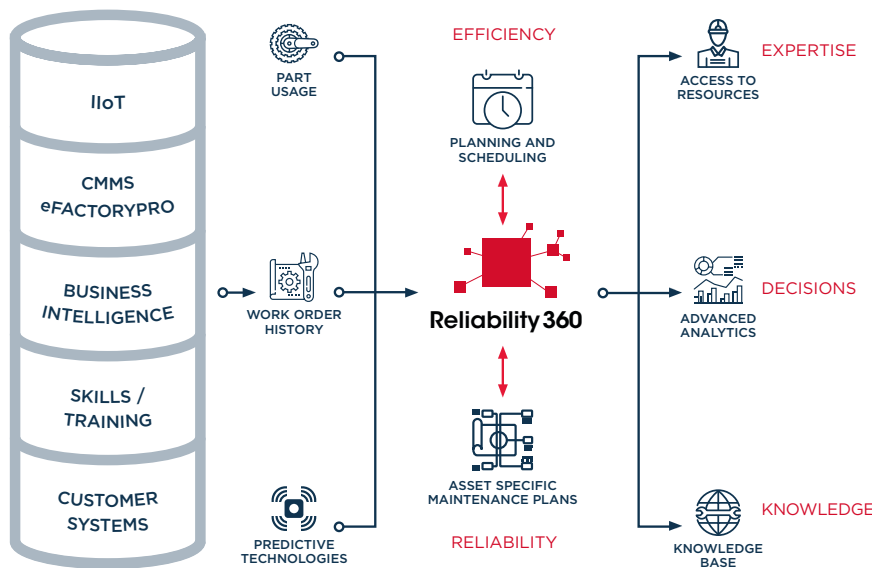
IIoT

CMMS
eFACTORYPRO

BUSINESS
INTELLIGENCE

SKILLS /
TRAINING

CUSTOMER
SYSTEMS

PART
USAGE

WORK ORDER
HISTORY

PREDICTIVE
TECHNOLOGIES

EFFICIENCY

PLANNING AND
SCHEDULING

Reliability360

ASSET SPECIFIC
MAINTENANCE PLANS

RELIABILITY

ACCESS TO
RESOURCES

EXPERTISE

ADVANCED
ANALYTICS

DECISIONS

KNOWLEDGE
BASE

KNOWLEDGE